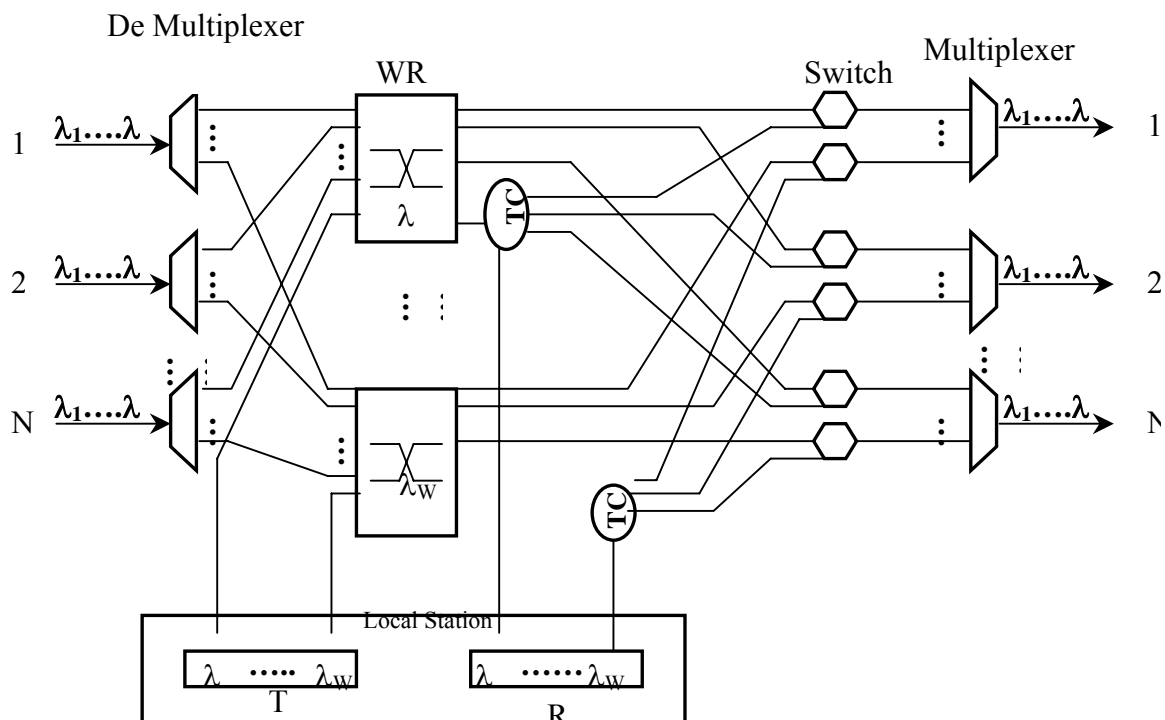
De Multiplexer

WR

Switch

Multiplexer

1 $\lambda_1....\lambda$

$\lambda$

TC

$\lambda_1....\lambda$ 1

2 $\lambda_1....\lambda$

$\lambda_1....\lambda$ 2

N $\lambda_1....\lambda$

$\lambda_W$

$\lambda_1....\lambda$ N

TC

Local Station

$\lambda$ ..... $\lambda_W$

T

$\lambda$ ...... $\lambda_W$

R